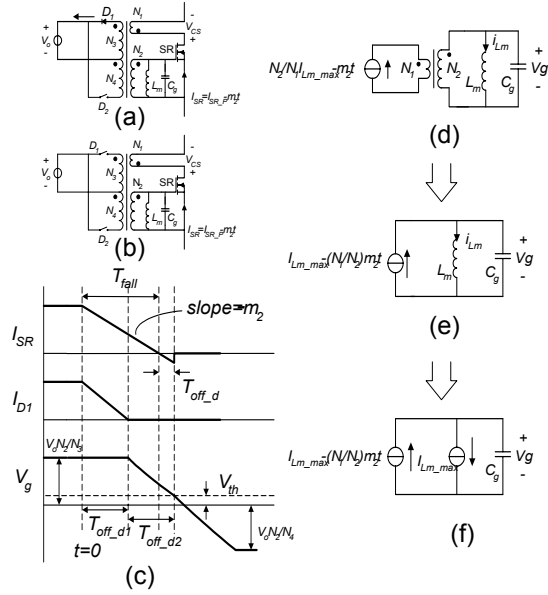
$D_1$
$N_1$
$V_o$
$N_3$
$V_{CS}$
$N_2$
SR
$L_m$
$C_g$
$N_4$
$D_2$
$I_{SR}=I_{SR\_P}-m_2t$
(a)

$D_1$
$N_1$
$V_o$
$N_3$
$V_{CS}$
$N_2$
SR
$L_m$
$C_g$
$N_4$
$D_2$
$I_{SR}=I_{SR\_P}-m_2t$
(b)

$T_{fall}$
slope=$m_2$
$I_{SR}$
$T_{off\_d}$
$I_{D1}$
$V_oN_2/N_3$
$V_g$
$V_{th}$
$T_{off\_d1}$
$T_{off\_d2}$
$V_oN_2/N_4$
$t=0$
(c)

$N_2/N_1I_{Lm\_max}-m_2t$
$N_1$
$N_2$
$i_{Lm}$
$L_m$
$C_g$
+
$Vg$
-
(d)

$I_{Lm\_max}-(N_1/N_2)m_2t$
$i_{Lm}$
$L_m$
$C_g$
+
$Vg$
-
(e)

$I_{Lm\_max}-(N_1/N_2)m_2t$
$I_{Lm\_max}$
$C_g$
+
$Vg$
-
(f)